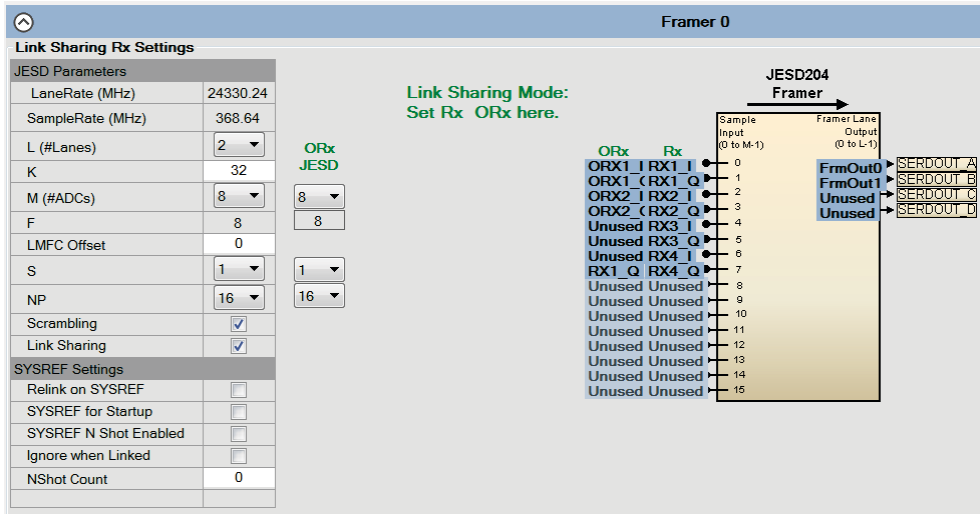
Framer 0

Link Sharing Rx Settings

| JESD Parameters | |
|---|---|
| LaneRate (MHz) | 24330.24 |
| SampleRate (MHz) | 368.64 |
| L (#Lanes) | 2 |
| K | 32 |
| M (#ADCs) | 8 |
| F | 8 |
| LMFC Offset | 0 |
| S | 1 |
| NP | 16 |
| Scrambling | ✓ |
| Link Sharing | ✓ |
| SYSREF Settings | |
| Relink on SYSREF | |
| SYSREF for Startup | |
| SYSREF N Shot Enabled | |
| Ignore when Linked | |
| NShot Count | 0 |

ORx JESD
8
8
1
16

Link Sharing Mode:
Set Rx ORx here.

JESD204 Framer

Sample Input (0 to M-1)

Framer Lane Output (0 to L-1)

| ORx | Rx | |
|---|---|---|
| ORX1_I | RX1_I | 0 |
| ORX1_( | RX1_Q | 1 |
| ORX2_I | RX2_I | 2 |
| ORX2_( | RX2_Q | 3 |
| Unused | RX3_I | 4 |
| Unused | RX3_Q | 5 |
| Unused | RX4_I | 6 |
| RX1_Q | RX4_Q | 7 |
| Unused | Unused | 8 |
| Unused | Unused | 9 |
| Unused | Unused | 10 |
| Unused | Unused | 11 |
| Unused | Unused | 12 |
| Unused | Unused | 13 |
| Unused | Unused | 14 |
| Unused | Unused | 15 |

FrmOut0 SERDOUT_A
FrmOut1 SERDOUT_B
Unused SERDOUT_C
Unused SERDOUT_D